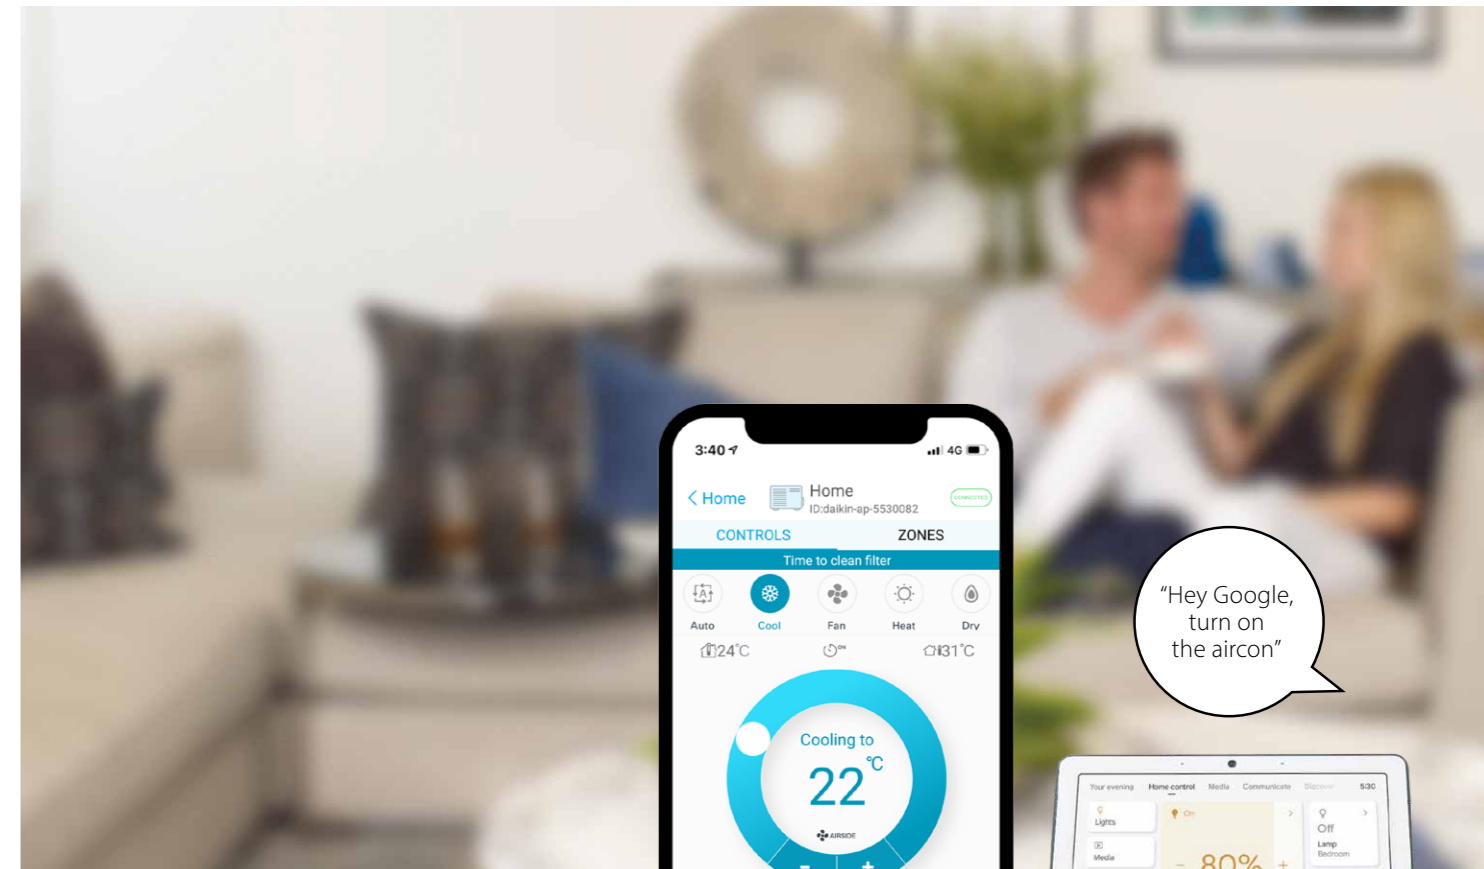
3:40

4G

< Home

Home
ID:daikin-ap-5530082

CONNECTED

CONTROLS

ZONES

Time to clean filter

Auto

Cool

Fan

Heat

Dry

24°C

31°C

Cooling to

22 °C

AIRSIDE

-

+

"Hey Google, turn on the aircon"

Your evening

Home control

Media

Communicate

Discover

5:30

Lights

On

Off

Lamp
Bedroom

Media

80%

-

+